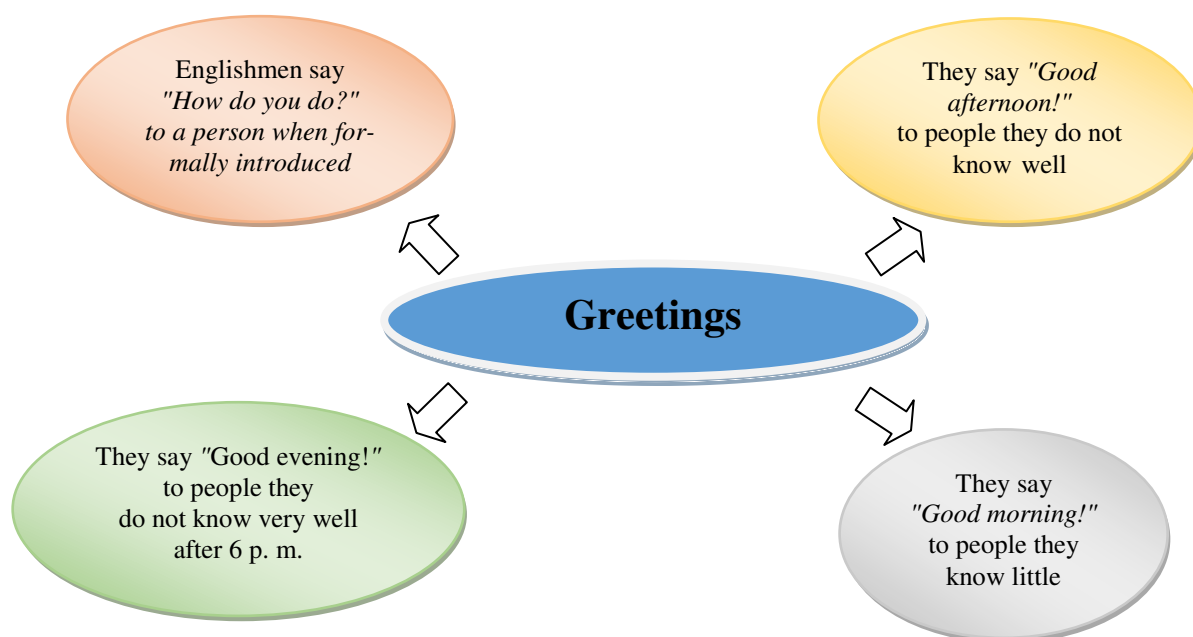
Englishmen say "How do you do?" to a person when formally introduced

They say "Good afternoon!" to people they do not know well

Greetings

They say "Good evening!" to people they do not know very well after 6 p. m.

They say "Good morning!" to people they know little